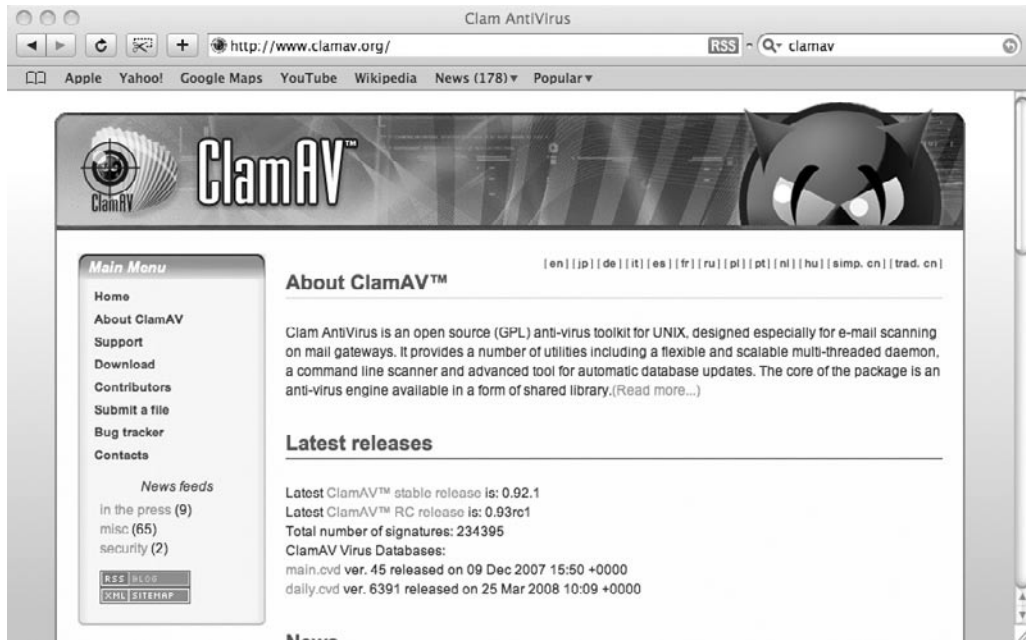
Clam AntiVirus

http://www.clamav.org/ RSS clamav

Apple Yahoo! Google Maps YouTube Wikipedia News (178) ▾ Popular ▾

ClamAV ClamAV™

Main Menu
Home
About ClamAV
Support
Download
Contributors
Submit a file
Bug tracker
Contacts

News feeds
in the press (9)
misc (65)
security (2)

RSS BLOG
XML SITEMAP

| en | | jp | | de | | it | | es | | fr | | ru | | pl | | pt | | nl | | hu | | simp. cn | | trad. cn |

About ClamAV™

Clam AntiVirus is an open source (GPL) anti-virus toolkit for UNIX, designed especially for e-mail scanning on mail gateways. It provides a number of utilities including a flexible and scalable multi-threaded daemon, a command line scanner and advanced tool for automatic database updates. The core of the package is an anti-virus engine available in a form of shared library.(Read more...)

Latest releases

Latest ClamAV™ stable release is: 0.92.1
Latest ClamAV™ RC release is: 0.93rc1
Total number of signatures: 234395
ClamAV Virus Databases:
main.cvd ver. 45 released on 09 Dec 2007 15:50 +0000
daily.cvd ver. 6391 released on 25 Mar 2008 10:09 +0000

News